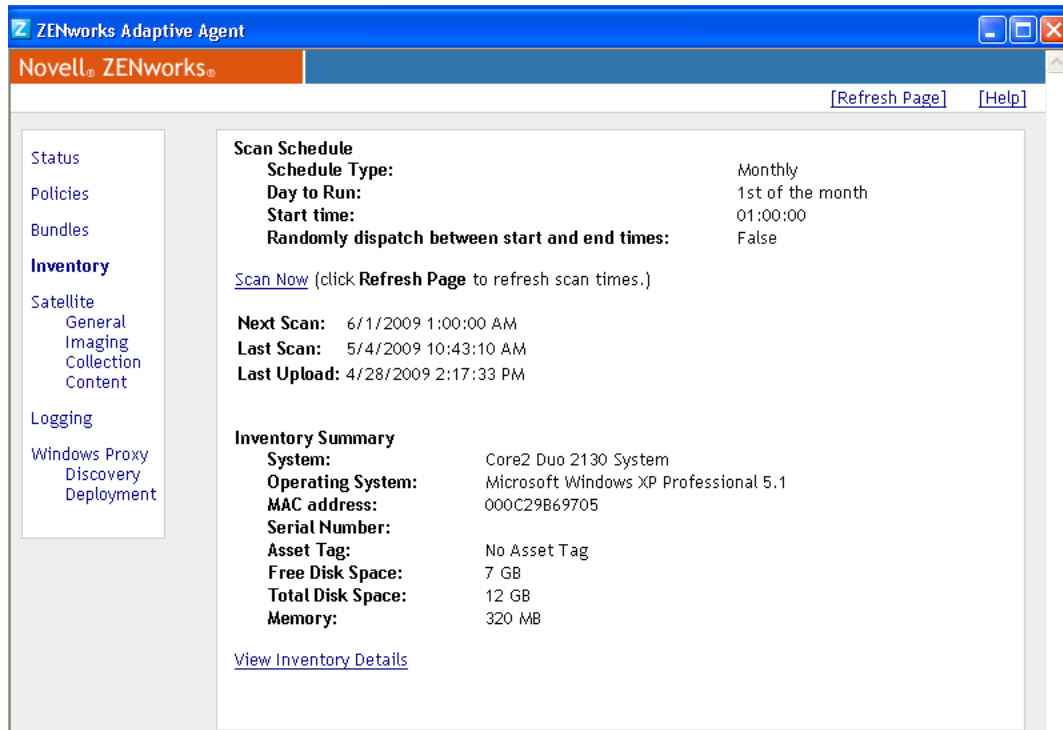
ZENworks Adaptive Agent

Novell® ZENworks®

[Refresh Page] [Help]

Status
Policies
Bundles
Inventory
Satellite
General
Imaging
Collection
Content
Logging
Windows Proxy
Discovery
Deployment

Scan Schedule

| | |
|---|---|
| Schedule Type: | Monthly |
| Day to Run: | 1st of the month |
| Start time: | 01:00:00 |
| Randomly dispatch between start and end times: | False |

Scan Now (click Refresh Page to refresh scan times.)

Next Scan: 6/1/2009 1:00:00 AM
Last Scan: 5/4/2009 10:43:10 AM
Last Upload: 4/28/2009 2:17:33 PM

Inventory Summary

| | |
|---|---|
| System: | Core2 Duo 2130 System |
| Operating System: | Microsoft Windows XP Professional 5.1 |
| MAC address: | 000C29B69705 |
| Serial Number: | |
| Asset Tag: | No Asset Tag |
| Free Disk Space: | 7 GB |
| Total Disk Space: | 12 GB |
| Memory: | 320 MB |

View Inventory Details